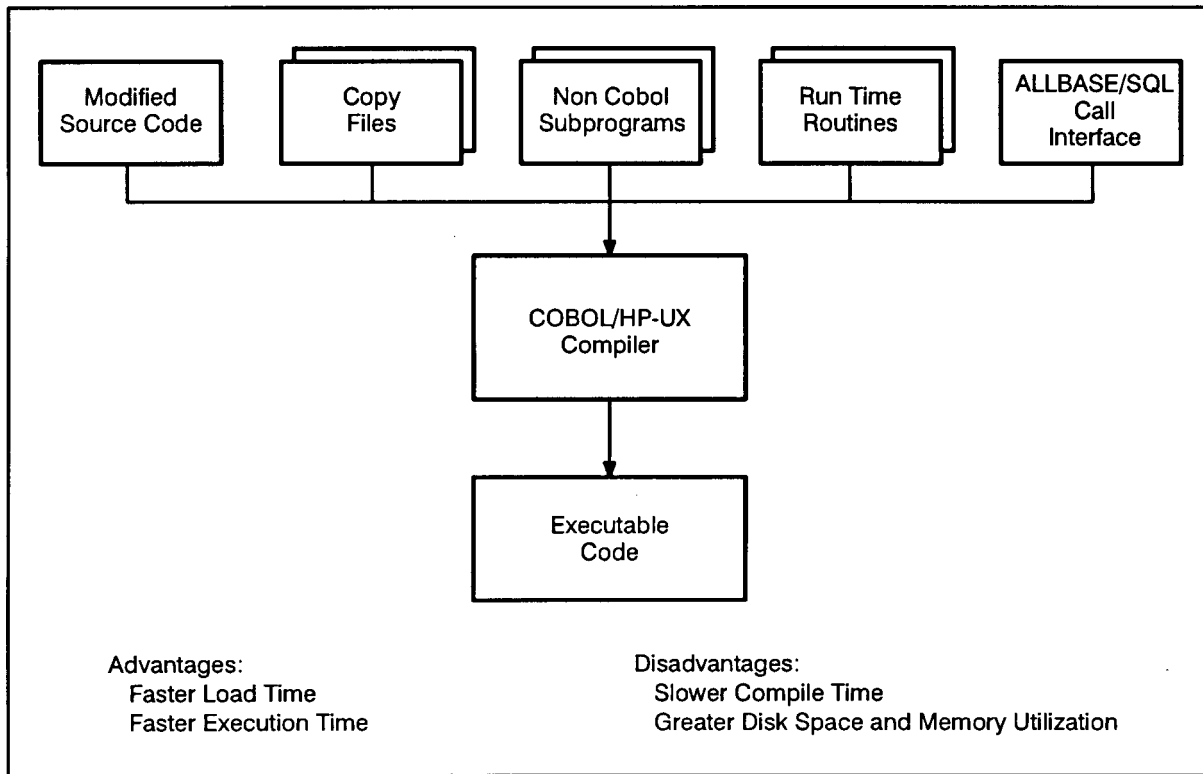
Modified Source Code

Copy Files

Non Cobol Subprograms

Run Time Routines

ALLBASE/SQL Call Interface

COBOL/HP-UX Compiler

Executable Code

Advantages:
Faster Load Time
Faster Execution Time

Disadvantages:
Slower Compile Time
Greater Disk Space and Memory Utilization